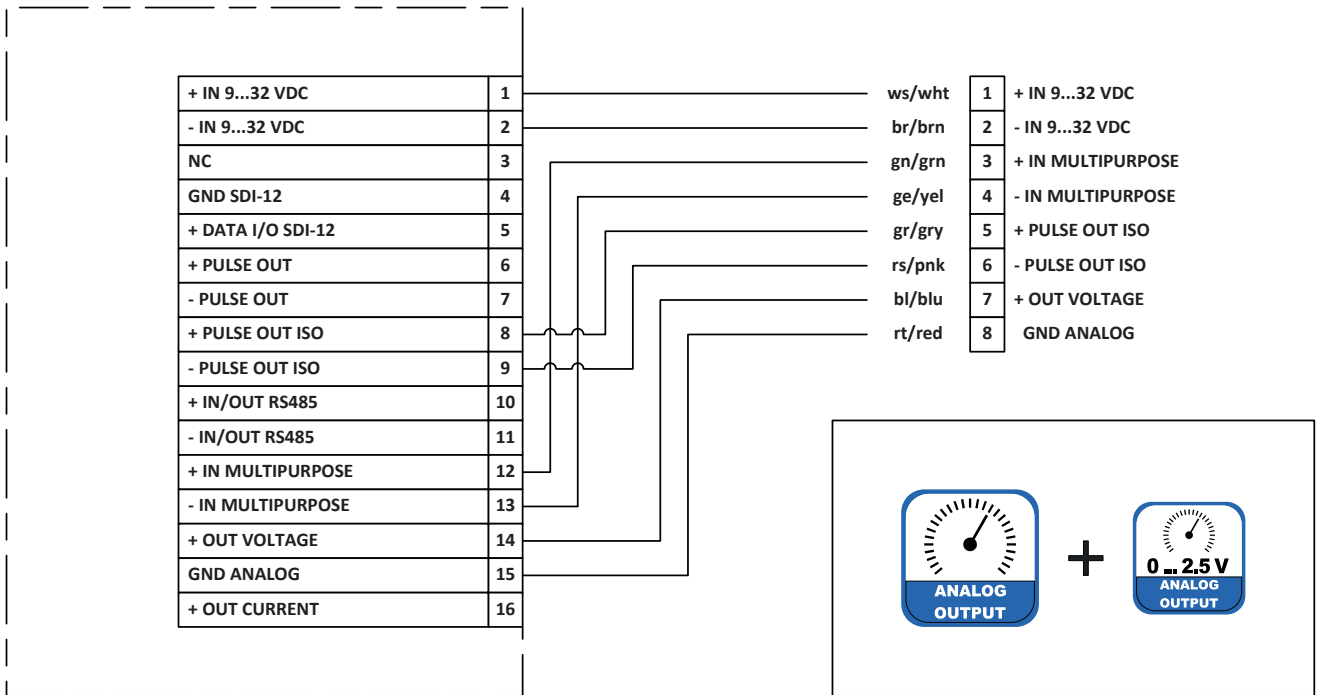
| + IN 9...32 VDC | 1 |
|---|---|
| - IN 9...32 VDC | 2 |
| NC | 3 |
| GND SDI-12 | 4 |
| + DATA I/O SDI-12 | 5 |
| + PULSE OUT | 6 |
| - PULSE OUT | 7 |
| + PULSE OUT ISO | 8 |
| - PULSE OUT ISO | 9 |
| + IN/OUT RS485 | 10 |
| - IN/OUT RS485 | 11 |
| + IN MULTIPURPOSE | 12 |
| - IN MULTIPURPOSE | 13 |
| + OUT VOLTAGE | 14 |
| GND ANALOG | 15 |
| + OUT CURRENT | 16 |

| ws/wht | 1 | + IN 9...32 VDC |
|---|---|---|
| br/brn | 2 | - IN 9...32 VDC |
| gn/grn | 3 | + IN MULTIPURPOSE |
| ge/yel | 4 | - IN MULTIPURPOSE |
| gr/gry | 5 | + PULSE OUT ISO |
| rs/pnk | 6 | - PULSE OUT ISO |
| bl/blu | 7 | + OUT VOLTAGE |
| rt/red | 8 | GND ANALOG |

ANALOG OUTPUT

+

0 .. 2.5 V
ANALOG OUTPUT